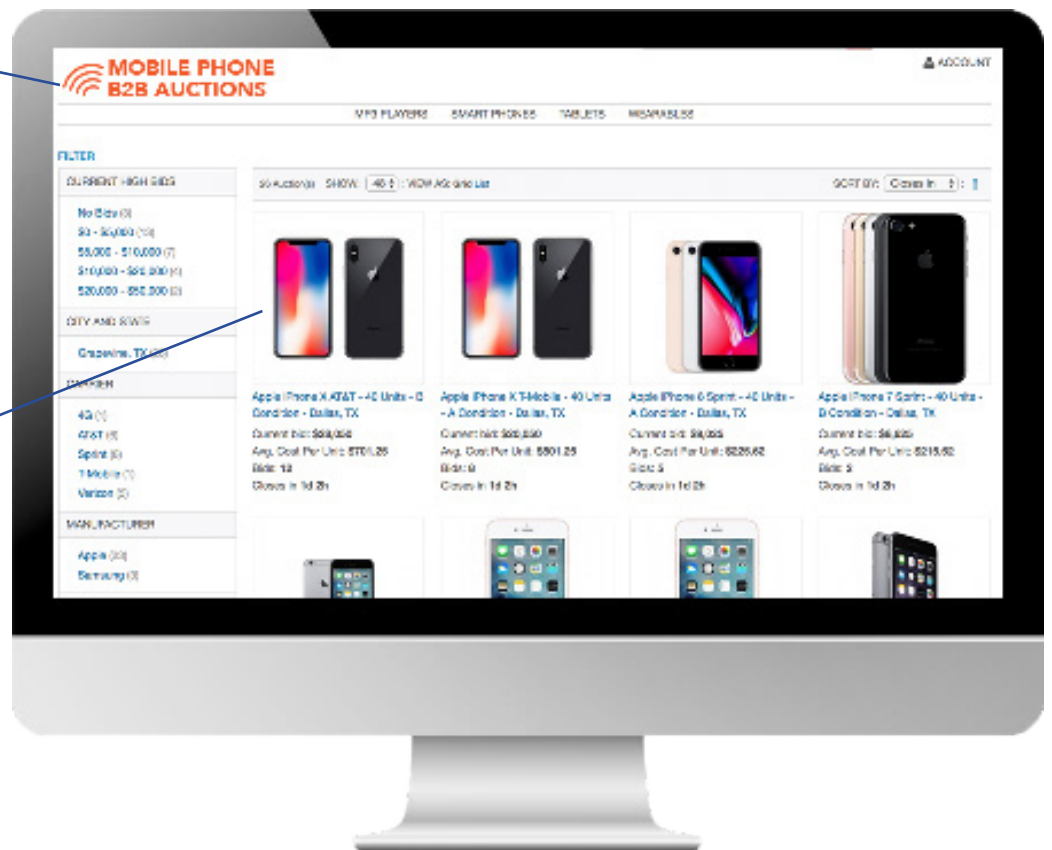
MOBILE PHONE
B2B AUCTIONS

ACCOUNT

MP3 PLAYERS SMART PHONES TABLETS WEARABLES

FILTER

CURRENT HIGH BIDS

No Bids (3)
$0 - $5,000 (10)
$5,000 - $10,000 (7)
$10,000 - $20,000 (4)
$20,000 - $50,000 (2)

CITY AND STATE

Grapevine, TX (26)

CARRIER

4G (1)
AT&T (8)
Sprint (6)
T-Mobile (1)
Verizon (2)

MANUFACTURER

Apple (23)
Samsung (3)

26 Auction(s) SHOW: 48 VIEW AS: Grid List SORT BY: Closes In

Apple iPhone X AT&T - 40 Units - B Condition - Dallas, TX
Current bid: $28,050
Avg. Cost Per Unit: $701.25
Bids: 12
Closes in 1d 2h

Apple iPhone X T-Mobile - 40 Units - A Condition - Dallas, TX
Current bid: $20,050
Avg. Cost Per Unit: $501.25
Bids: 8
Closes in 1d 2h

Apple iPhone 8 Sprint - 40 Units - A Condition - Dallas, TX
Current bid: $9,025
Avg. Cost Per Unit: $225.62
Bids: 5
Closes in 1d 2h

Apple iPhone 7 Sprint - 40 Units - B Condition - Dallas, TX
Current bid: $8,625
Avg. Cost Per Unit: $215.62
Bids: 5
Closes in 1d 2h